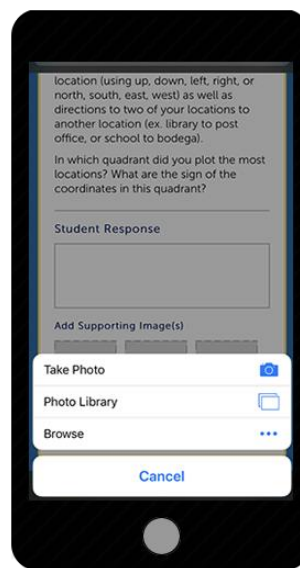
location (using up, down, left, right, or north, south, east, west) as well as directions to two of your locations to another location (ex. library to post office, or school to bodega).

In which quadrant did you plot the most locations? What are the sign of the coordinates in this quadrant?

Student Response

Add Supporting Image(s)

Take Photo

Photo Library

Browse

Cancel